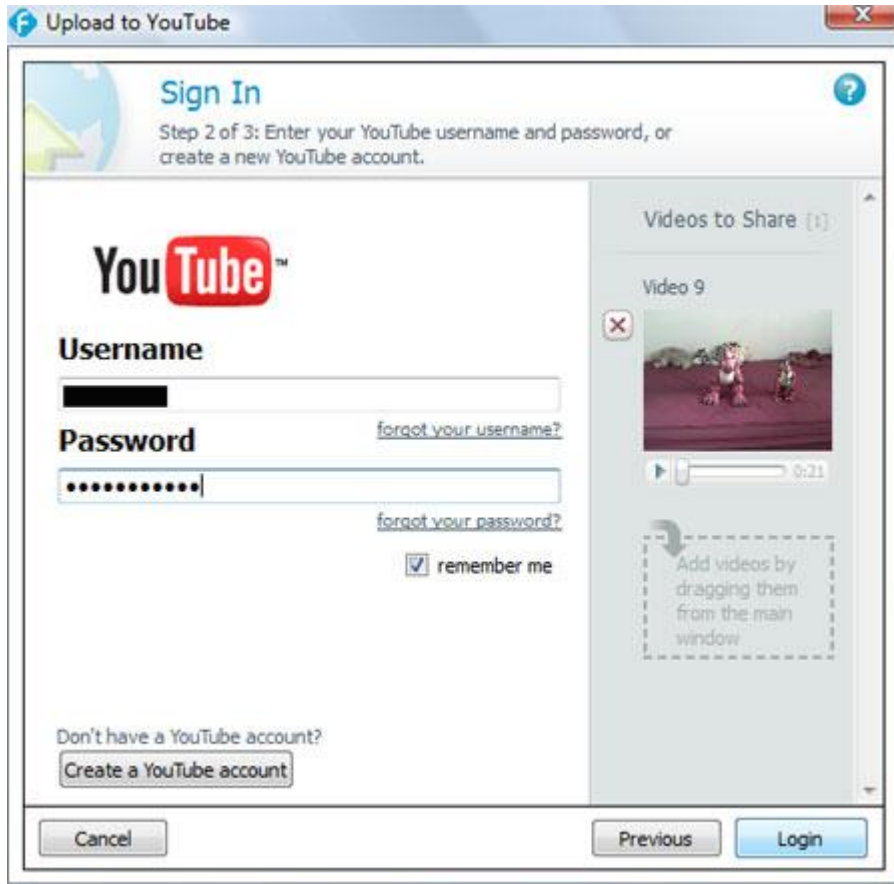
Upload to YouTube

Sign In

Step 2 of 3: Enter your YouTube username and password, or create a new YouTube account.

YouTube™

Username

Password

forgot your username?

••••••••••••

forgot your password?

remember me

Don't have a YouTube account?

Create a YouTube account

Videos to Share [1]

Video 9

0:21

Add videos by dragging them from the main window

Cancel

Previous

Login